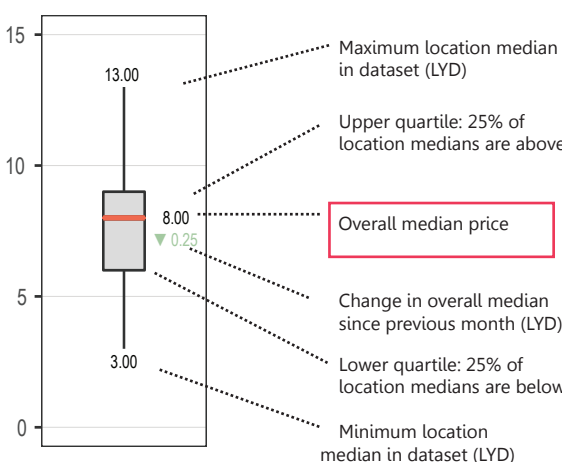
15
10
5
0
13.00
8.00
▼ 0.25
3.00
Maximum location median in dataset (LYD)
Upper quartile: 25% of location medians are above
Overall median price
Change in overall median since previous month (LYD)
Lower quartile: 25% of location medians are below
Minimum location median in dataset (LYD)